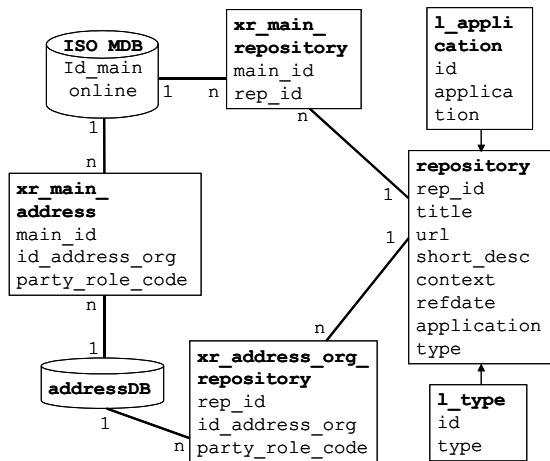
ISO MDB
Id_main
online

1 n

xr_main_
repository
main_id
rep_id

l_appli
cation
id
applica
tion

1
n

n

xr_main_
address
main_id
id_address_org
party_role_code

1

repository
rep_id
title
url
short_desc
context
refdate
application
type

1

n

n

1

addressDB

xr_address_org_
repository
rep_id
id_address_org
party_role_code

1
n

l_type
id
type